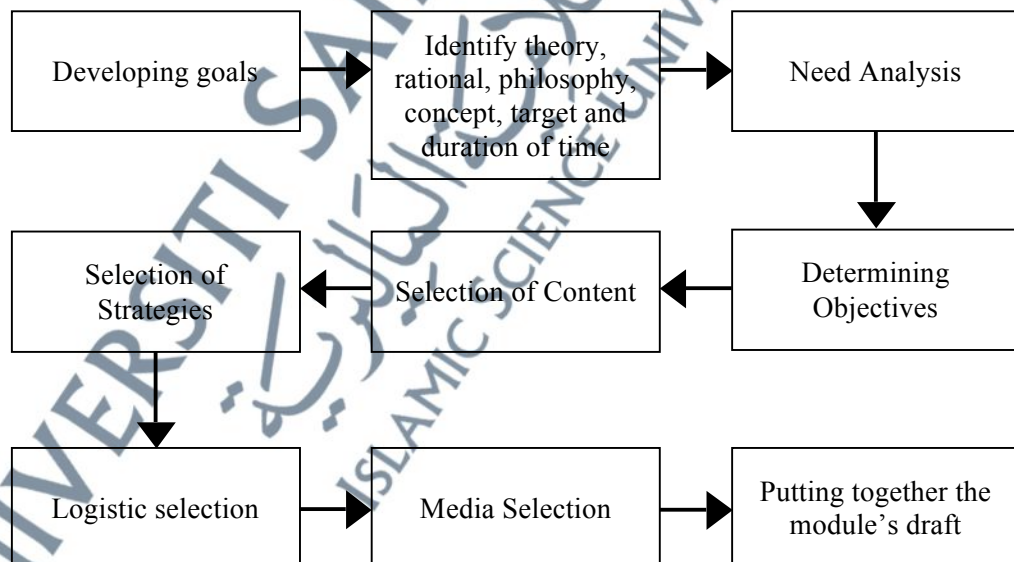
Developing goals

Identify theory, rational, philosophy, concept, target and duration of time

Need Analysis

Determining Objectives

Selection of Content

Selection of Strategies

Logistic selection

Media Selection

Putting together the module's draft

UNIVERSITI SAINS ISLAM MALAYSIA
ISLAMIC SCIENCE UNIVERSITY